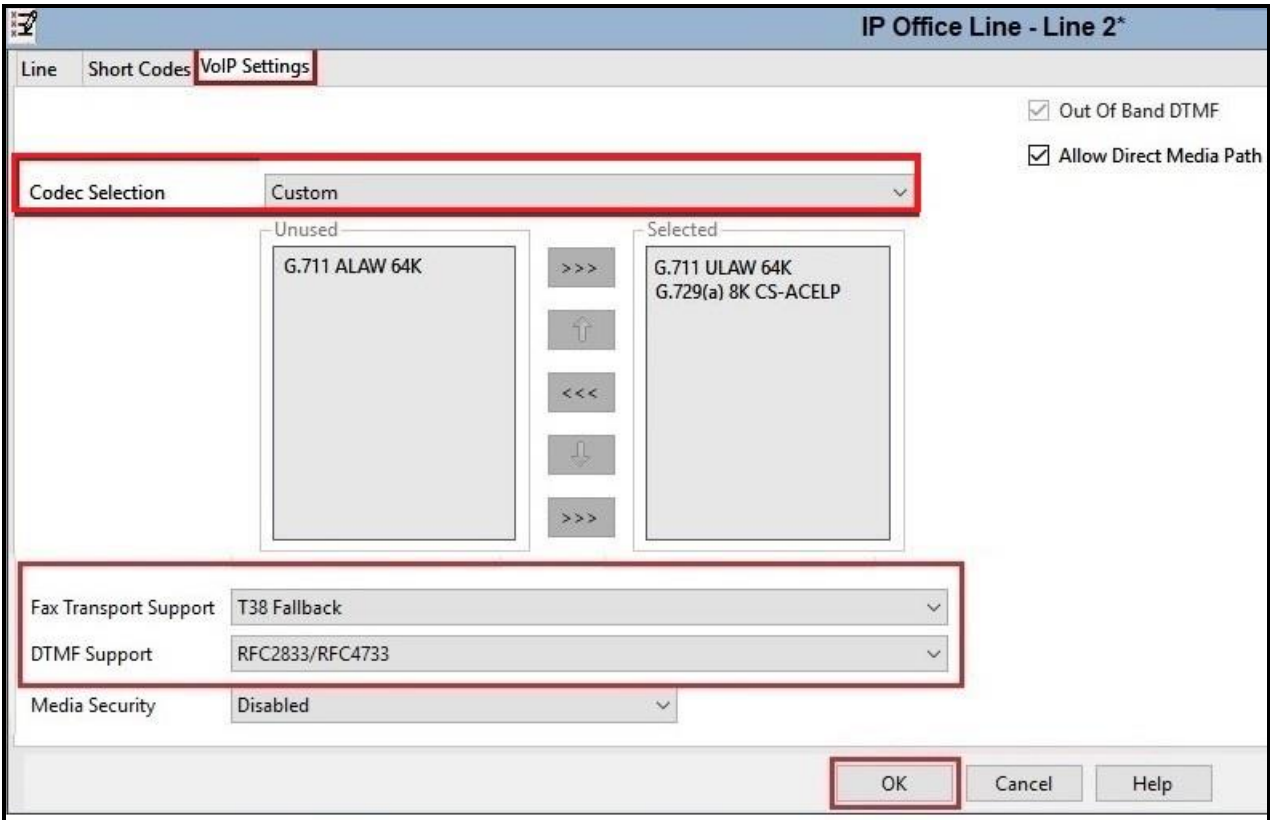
IP Office Line - Line 2*

Line Short Codes VoIP Settings

Out Of Band DTMF

Allow Direct Media Path

Codec Selection Custom

Unused
G.711 ALAW 64K

>>>

<<<

>>>

Selected
G.711 ULAW 64K
G.729(a) 8K CS-ACELP

Fax Transport Support T38 Fallback

DTMF Support RFC2833/RFC4733

Media Security Disabled

OK Cancel Help